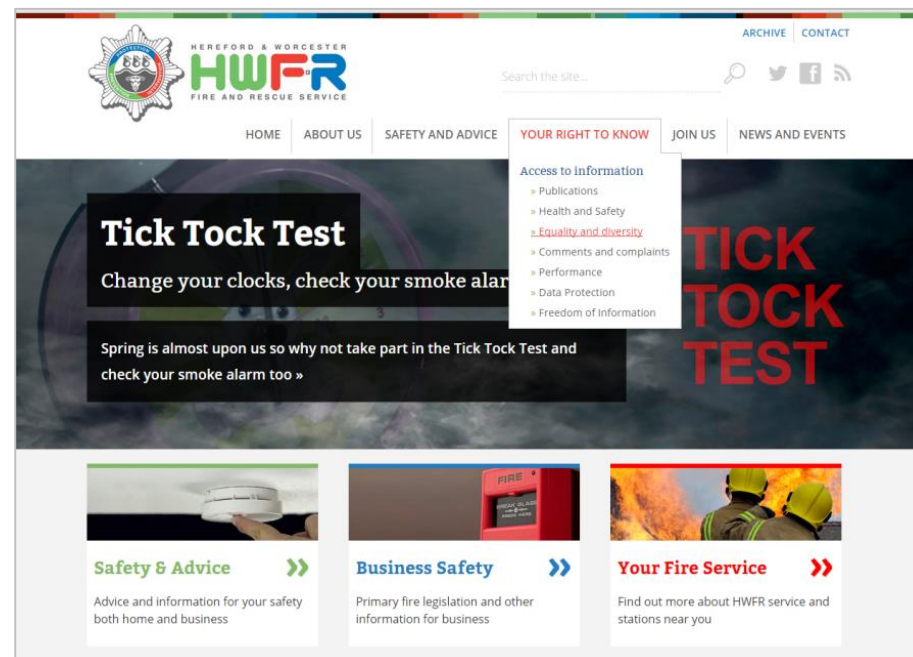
HEREFORD & WORCESTER
HWFR
FIRE AND RESCUE SERVICE

ARCHIVE | CONTACT

Search the site...

HOME | ABOUT US | SAFETY AND ADVICE | YOUR RIGHT TO KNOW | JOIN US | NEWS AND EVENTS

Access to information
» Publications
» Health and Safety
» Equality and diversity
» Comments and complaints
» Performance
» Data Protection
» Freedom of Information

Tick Tock Test
Change your clocks, check your smoke alar

Spring is almost upon us so why not take part in the Tick Tock Test and check your smoke alarm too »

TICK
TOCK
TEST

FIRE

Safety & Advice »
Advice and information for your safety both home and business

Business Safety »
Primary fire legislation and other information for business

Your Fire Service »
Find out more about HWFR service and stations near you